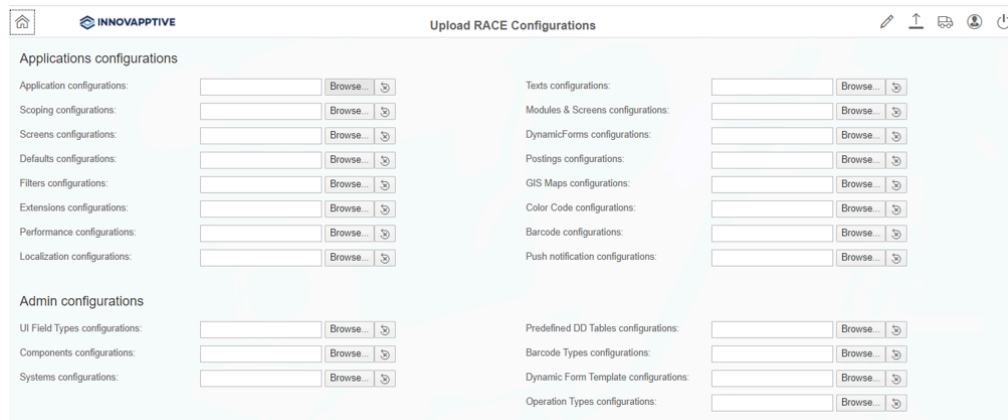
INNOVAPPTIVE

Upload RACE Configurations

Applications configurations

Application configurations: Browse...

Scoping configurations: Browse...

Screens configurations: Browse...

Defaults configurations: Browse...

Filters configurations: Browse...

Extensions configurations: Browse...

Performance configurations: Browse...

Localization configurations: Browse...

Texts configurations: Browse...

Modules & Screens configurations: Browse...

DynamicForms configurations: Browse...

Postings configurations: Browse...

GIS Maps configurations: Browse...

Color Code configurations: Browse...

Barcode configurations: Browse...

Push notification configurations: Browse...

Admin configurations

UI Field Types configurations: Browse...

Components configurations: Browse...

Systems configurations: Browse...

Predefined DD Tables configurations: Browse...

Barcode Types configurations: Browse...

Dynamic Form Template configurations: Browse...

Operation Types configurations: Browse...